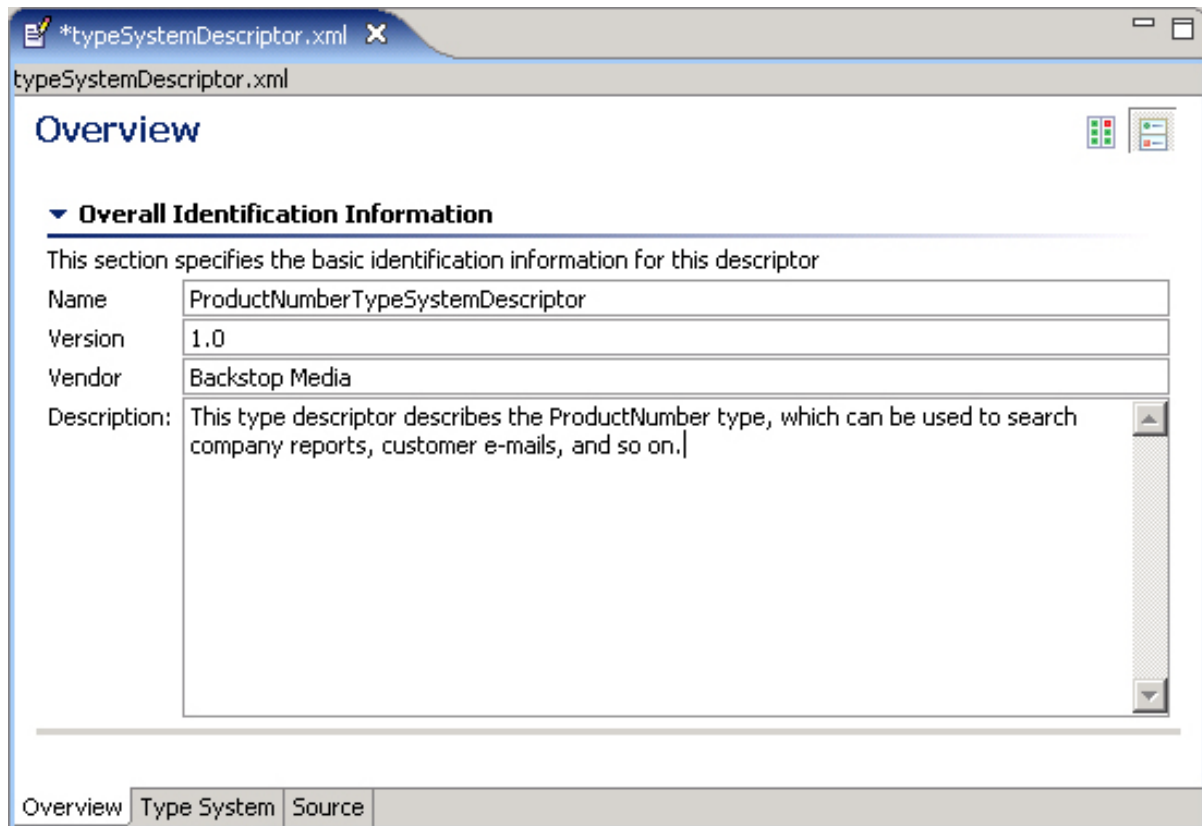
*typeSystemDescriptor.xml

typeSystemDescriptor.xml

Overview

Overall Identification Information

This section specifies the basic identification information for this descriptor

Name ProductNumberTypeSystemDescriptor

Version 1.0

Vendor Backstop Media

Description: This type descriptor describes the ProductNumber type, which can be used to search company reports, customer e-mails, and so on.

Overview | Type System | Source